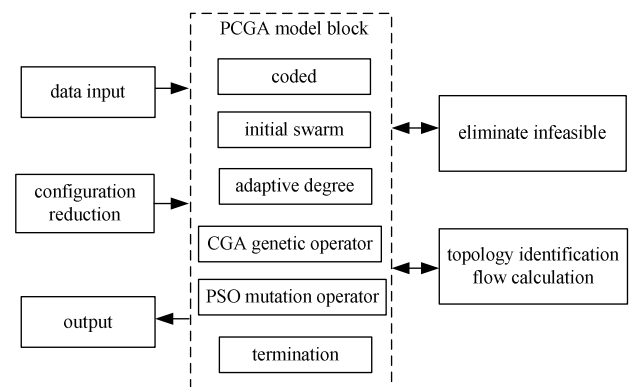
PCGA model block

data input

coded

initial swarm

eliminate infeasible

configuration reduction

adaptive degree

CGA genetic operator

topology identification flow calculation

PSO mutation operator

output

termination